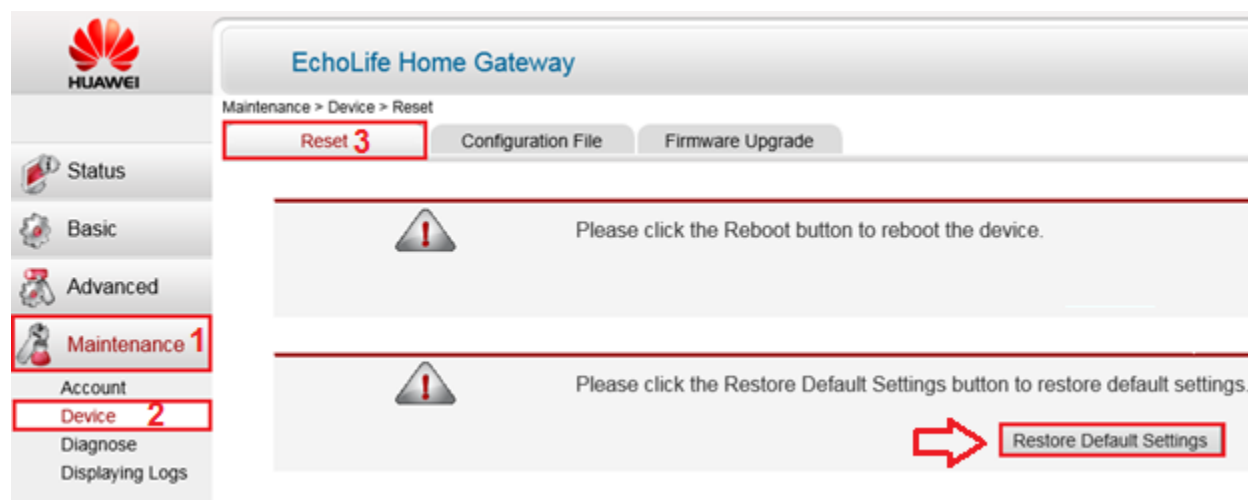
HUAWEI

EchoLife Home Gateway

Maintenance > Device > Reset

Reset 3

Configuration File

Firmware Upgrade

Status

Basic

Advanced

Maintenance 1

Account

Device 2

Diagnose

Displaying Logs

Please click the Reboot button to reboot the device.

Please click the Restore Default Settings button to restore default settings.

Restore Default Settings